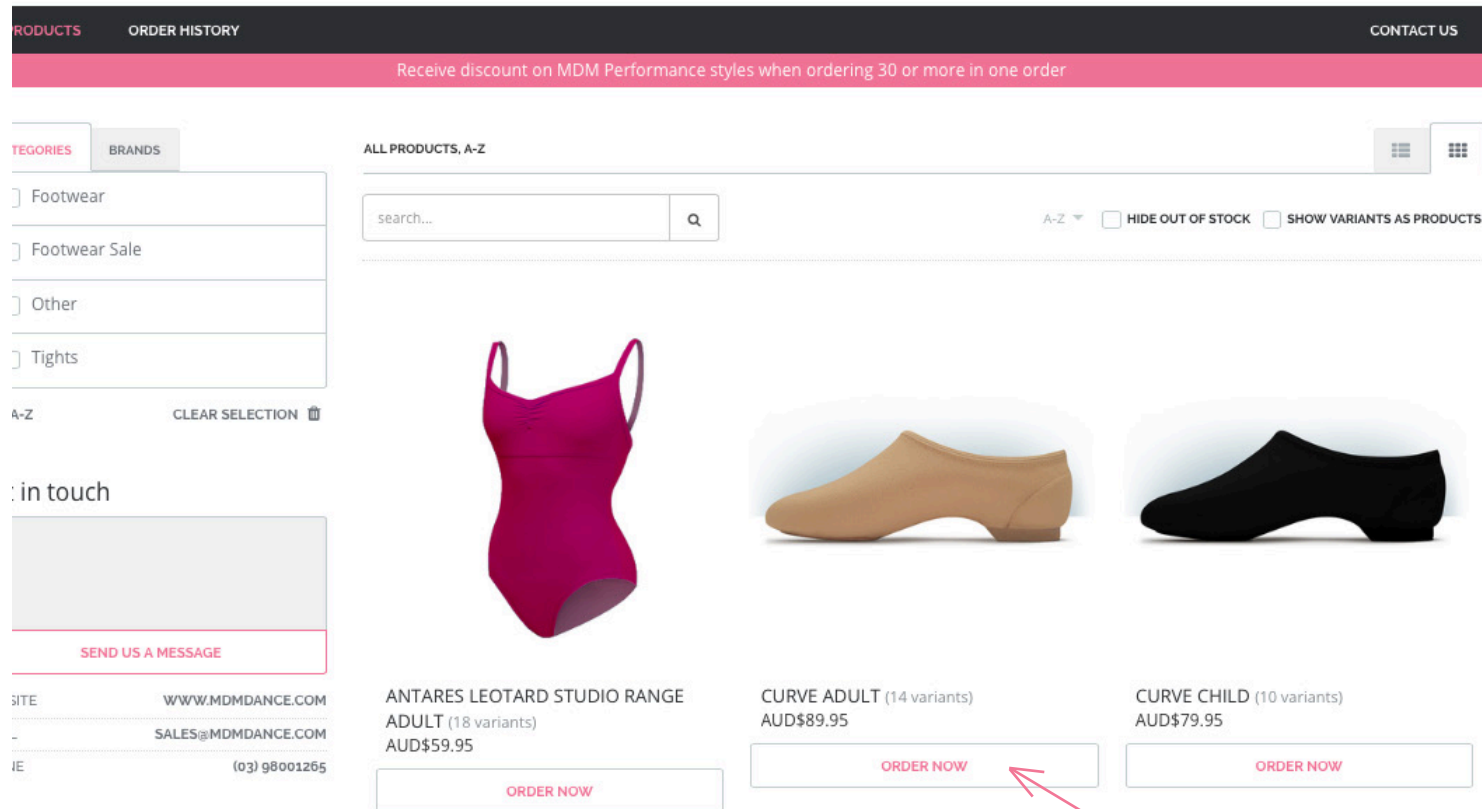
RODUCTS ORDER HISTORY CONTACT US

Receive discount on MDM Performance styles when ordering 30 or more in one order

TEGORIES BRANDS

Footwear

Footwear Sale

Other

Tights

A-Z CLEAR SELECTION

: in touch

SEND US A MESSAGE

SITE WWW.MDMDANCE.COM

SALES@MDMDANCE.COM

IE (03) 98001265

ALL PRODUCTS, A-Z

search...

A-Z HIDE OUT OF STOCK SHOW VARIANTS AS PRODUCTS

ANTARES LEOTARD STUDIO RANGE ADULT (18 variants)
AUD$59.95

ORDER NOW

CURVE ADULT (14 variants)
AUD$89.95

ORDER NOW

CURVE CHILD (10 variants)
AUD$79.95

ORDER NOW